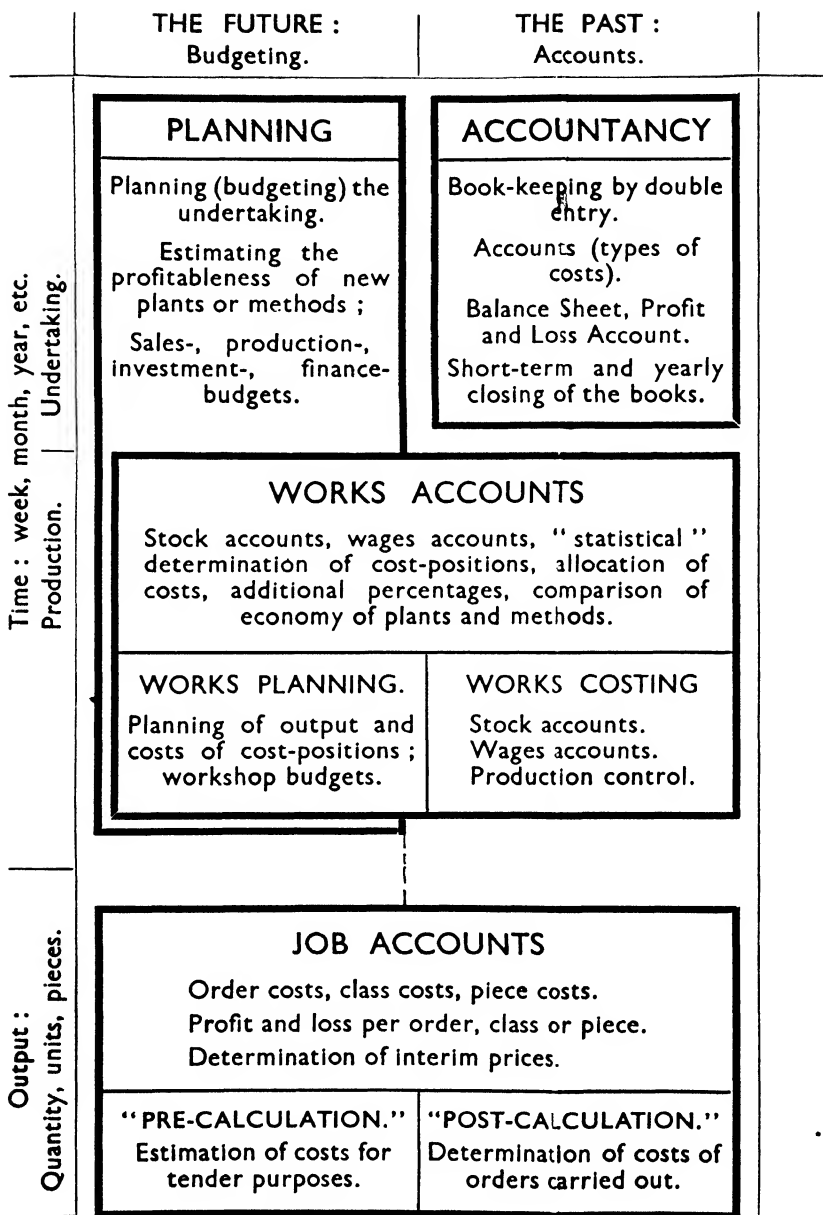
THE FUTURE : Budgeting.

THE PAST : Accounts.

Time : week, month, year, etc.

Undertaking.

Production.

PLANNING

Planning (budgeting) the undertaking.

Estimating the profitableness of new plants or methods ;

Sales-, production-, investment-, finance-budgets.

ACCOUNTANCY

Book-keeping by double entry.

Accounts (types of costs).

Balance Sheet, Profit and Loss Account.

Short-term and yearly closing of the books.

WORKS ACCOUNTS

Stock accounts, wages accounts, "statistical" determination of cost-positions, allocation of costs, additional percentages, comparison of economy of plants and methods.

WORKS PLANNING.

Planning of output and costs of cost-positions ; workshop budgets.

WORKS COSTING

Stock accounts.
Wages accounts.
Production control.

Output : Quantity, units, pieces.

JOB ACCOUNTS

Order costs, class costs, piece costs.
Profit and loss per order, class or piece.
Determination of interim prices.

"PRE-CALCULATION."
Estimation of costs for tender purposes.

"POST-CALCULATION."
Determination of costs of orders carried out.